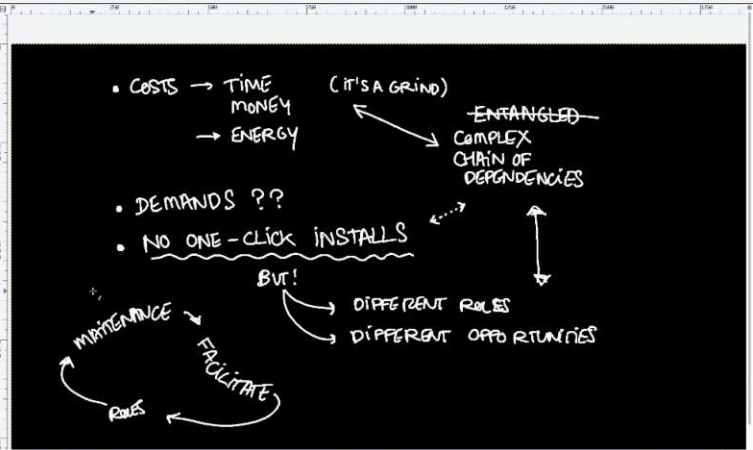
• COSTS → TIME
MONEY
→ ENERGY

(IT'S A GRIND)

~~ENTANGLED~~
COMPLEX
CHAIN OF
DEPENDENCIES

• DEMANDS ??

• NO ONE-CLICK INSTALLS

BUT!

DIFFERENT ROLES
DIFFERENT OPPORTUNITIES

MAINTENANCE
FACILITATE
ROLES